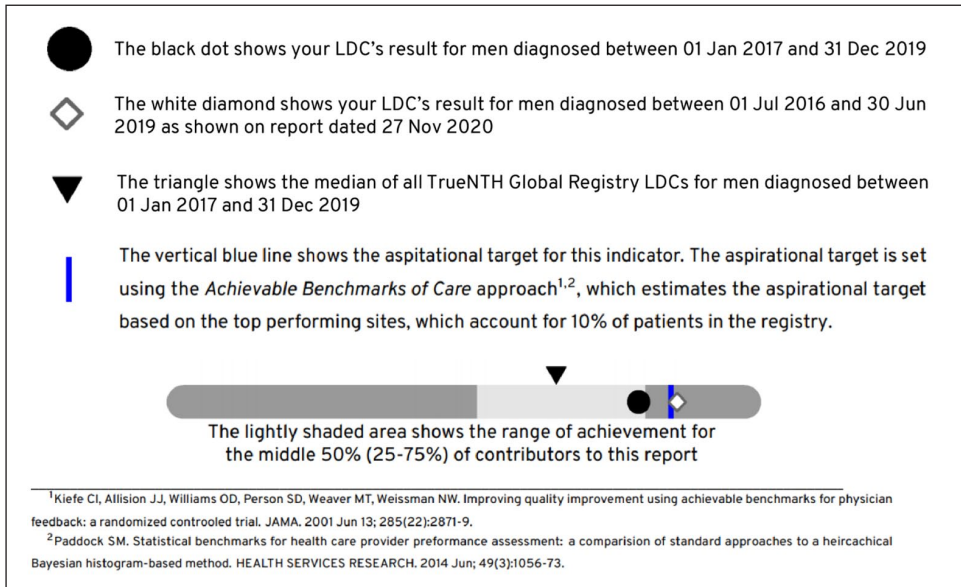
The black dot shows your LDC's result for men diagnosed between 01 Jan 2017 and 31 Dec 2019

The white diamond shows your LDC's result for men diagnosed between 01 Jul 2016 and 30 Jun 2019 as shown on report dated 27 Nov 2020

The triangle shows the median of all TrueNTH Global Registry LDCs for men diagnosed between 01 Jan 2017 and 31 Dec 2019

The vertical blue line shows the aspitational target for this indicator. The aspirational target is set using the *Achievable Benchmarks of Care* approach$^{1,2}$, which estimates the aspirational target based on the top performing sites, which account for 10% of patients in the registry.

The lightly shaded area shows the range of achievement for the middle 50% (25-75%) of contributors to this report

$^1$Kiefe CI, Allision JJ, Williams OD, Person SD, Weaver MT, Weissman NW. Improving quality improvement using achievable benchmarks for physician feedback: a randomized controoled trial. JAMA. 2001 Jun 13; 285(22):2871-9.

$^2$Paddock SM. Statistical benchmarks for health care provider preformance assessment: a comparision of standard approaches to a heircachical Bayesian histogram-based method. HEALTH SERVICES RESEARCH. 2014 Jun; 49(3):1056-73.